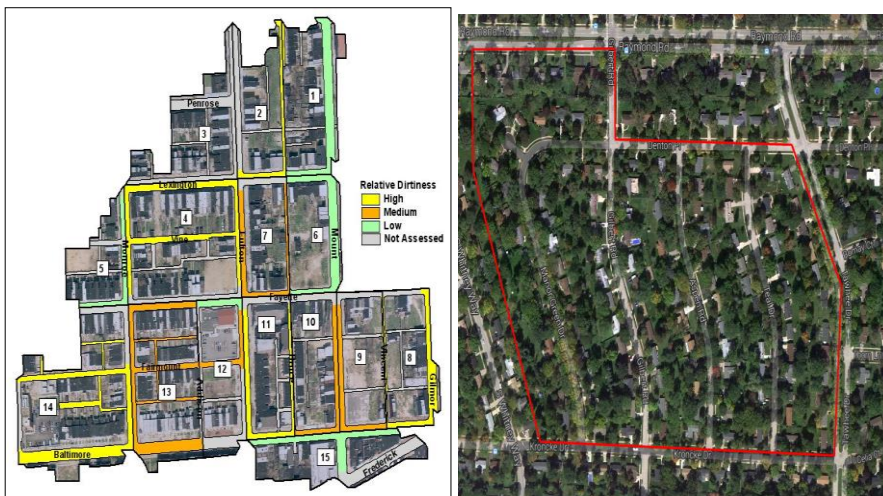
Penrose
1
2
3
Lexington
Relative Dirtiness
High
Medium
Low
Not Assessed
4
Vine
7
6
Mount
Gilmor
Fulton
5
Fayette
11
10
9
8
12
13
14
Baltimore
15
Frederick
Gilmor
Raymond Rd
Raymond Rd
Raymond Rd
Denton
Kroncke Dr
Kroncke Dr